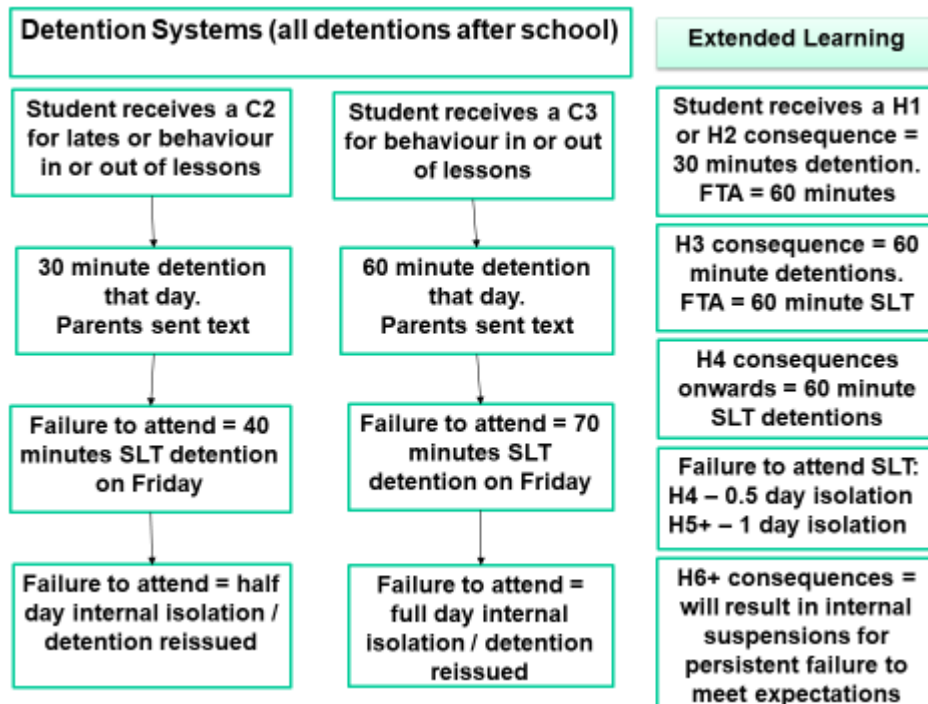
Detention Systems (all detentions after school)

Student receives a C2 for lates or behaviour in or out of lessons

30 minute detention that day. Parents sent text

Failure to attend = 40 minutes SLT detention on Friday

Failure to attend = half day internal isolation / detention reissued

Student receives a C3 for behaviour in or out of lessons

60 minute detention that day. Parents sent text

Failure to attend = 70 minutes SLT detention on Friday

Failure to attend = full day internal isolation / detention reissued

Extended Learning

Student receives a H1 or H2 consequence = 30 minutes detention. FTA = 60 minutes

H3 consequence = 60 minute detentions. FTA = 60 minute SLT

H4 consequences onwards = 60 minute SLT detentions

Failure to attend SLT: H4 – 0.5 day isolation H5+ – 1 day isolation

H6+ consequences = will result in internal suspensions for persistent failure to meet expectations